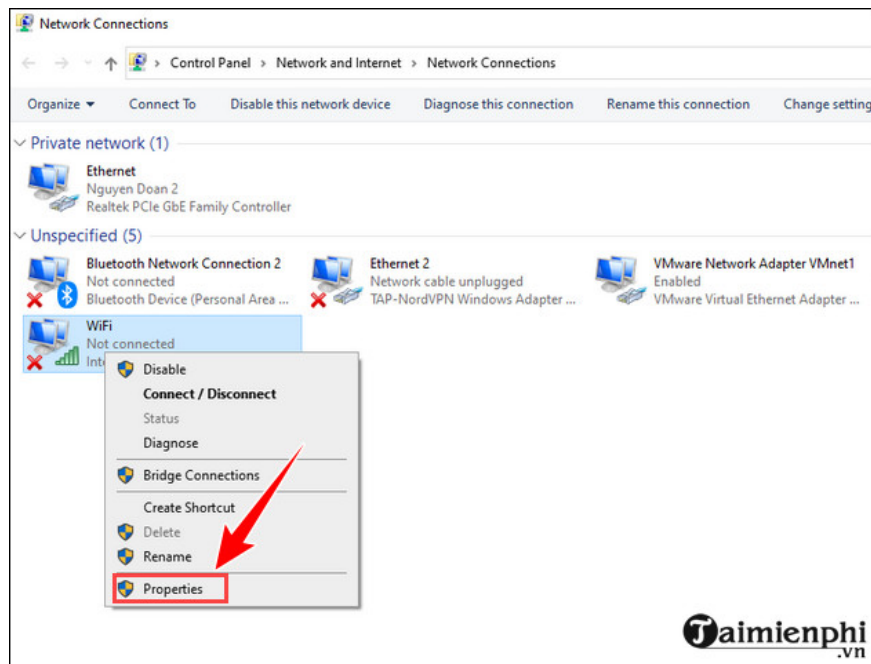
Network Connections

Control Panel > Network and Internet > Network Connections

Organize ▾ Connect To Disable this network device Diagnose this connection Rename this connection Change setting

Private network (1)

Ethernet
Nguyen Doan 2
Realtek PCIe GbE Family Controller

Unspecified (5)

Bluetooth Network Connection 2
Not connected
Bluetooth Device (Personal Area ...

Ethernet 2
Network cable unplugged
TAP-NordVPN Windows Adapter ...

VMware Network Adapter VMnet1
Enabled
VMware Virtual Ethernet Adapter ...

WiFi
Not connected
Inte

Disable
Connect / Disconnect
Status
Diagnose
Bridge Connections
Create Shortcut
Delete
Rename
Properties

Taimienphi
.vn